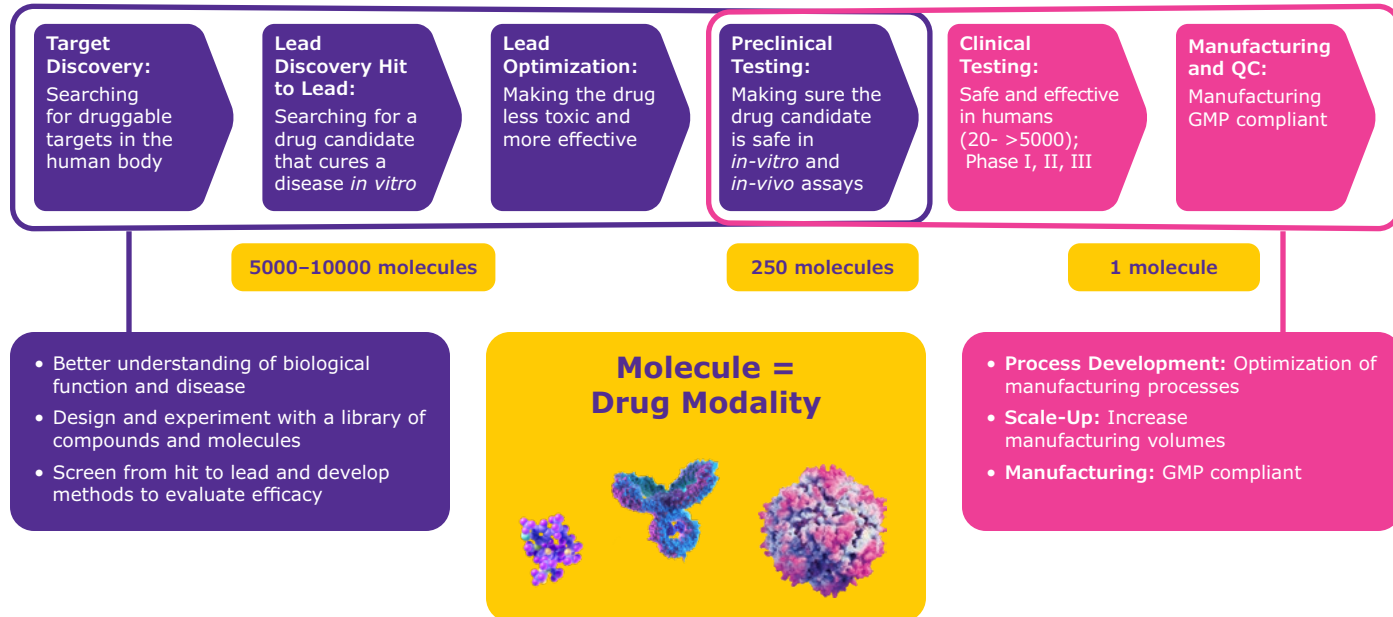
**Target Discovery:**
Searching for druggable targets in the human body

**Lead Discovery Hit to Lead:**
Searching for a drug candidate that cures a disease *in vitro*

**Lead Optimization:**
Making the drug less toxic and more effective

**Preclinical Testing:**
Making sure the drug candidate is safe in *in-vitro* and *in-vivo* assays

**Clinical Testing:**
Safe and effective in humans (20- >5000); Phase I, II, III

**Manufacturing and QC:**
Manufacturing GMP compliant

5000–10000 molecules

250 molecules

1 molecule

- Better understanding of biological function and disease
- Design and experiment with a library of compounds and molecules
- Screen from hit to lead and develop methods to evaluate efficacy

**Molecule = Drug Modality**

- **Process Development:** Optimization of manufacturing processes
- **Scale-Up:** Increase manufacturing volumes
- **Manufacturing:** GMP compliant